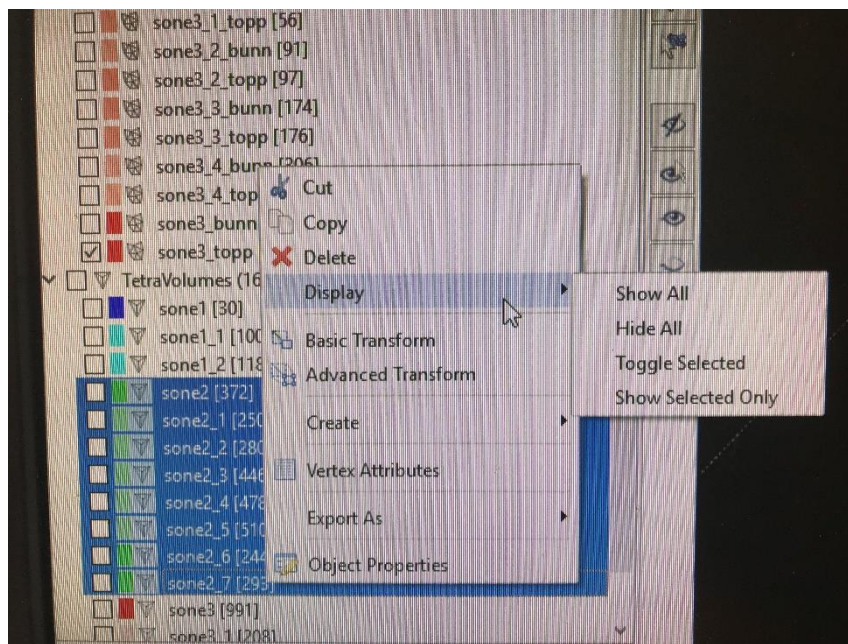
sone3_1_topp [56]
sone3_2_bunn [91]
sone3_2_topp [97]
sone3_3_bunn [174]
sone3_3_topp [176]
sone3_4_bunn [306]
sone3_4_top
sone3_bunn
sone3_topp
TetraVolumes (16
sone1 [30]
sone1_1 [100
sone1_2 [118
sone2 [372]
sone2_1 [250
sone2_2 [280
sone2_3 [446
sone2_4 [478
sone2_5 [510
sone2_6 [244
sone2_7 [293]
sone3 [991]
sone3_1 [2081]

Cut
Copy
Delete
Display
Basic Transform
Advanced Transform
Create
Vertex Attributes
Export As
Object Properties

Show All
Hide All
Toggle Selected
Show Selected Only